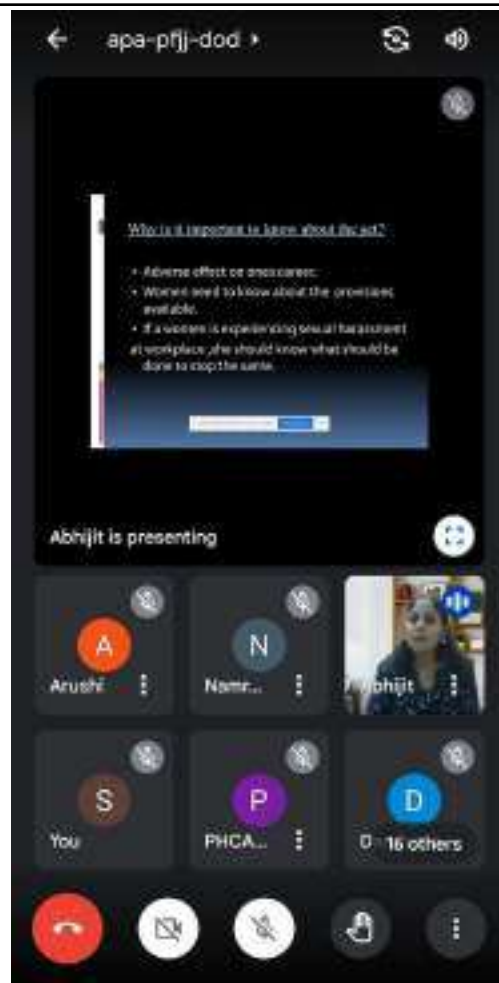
apa-pfjj-dod

Why is it important to know about the act?

- Adverse effect on ones career.
- Women need to know about the provisions available.
- If a women is experiencing sexual harassment at workplace, she should know what should be done to stop the same.

Abhijit is presenting

A
Arushi

N
Namr...

Abhijit

S
You

P
PHCA...

D
D

16 others